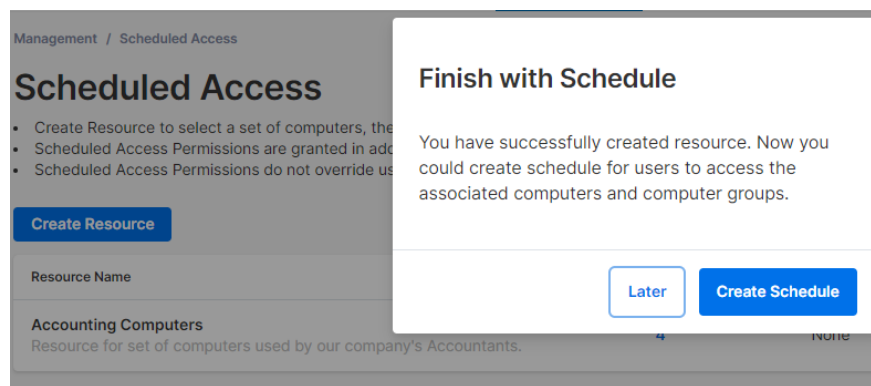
Management / Scheduled Access

Scheduled Access

- Create Resource to select a set of computers, the
- Scheduled Access Permissions are granted in add
- Scheduled Access Permissions do not override us

Create Resource

Resource Name

Accounting Computers
Resource for set of computers used by our company's Accountants.

4

None

Finish with Schedule

You have successfully created resource. Now you could create schedule for users to access the associated computers and computer groups.

Later

Create Schedule